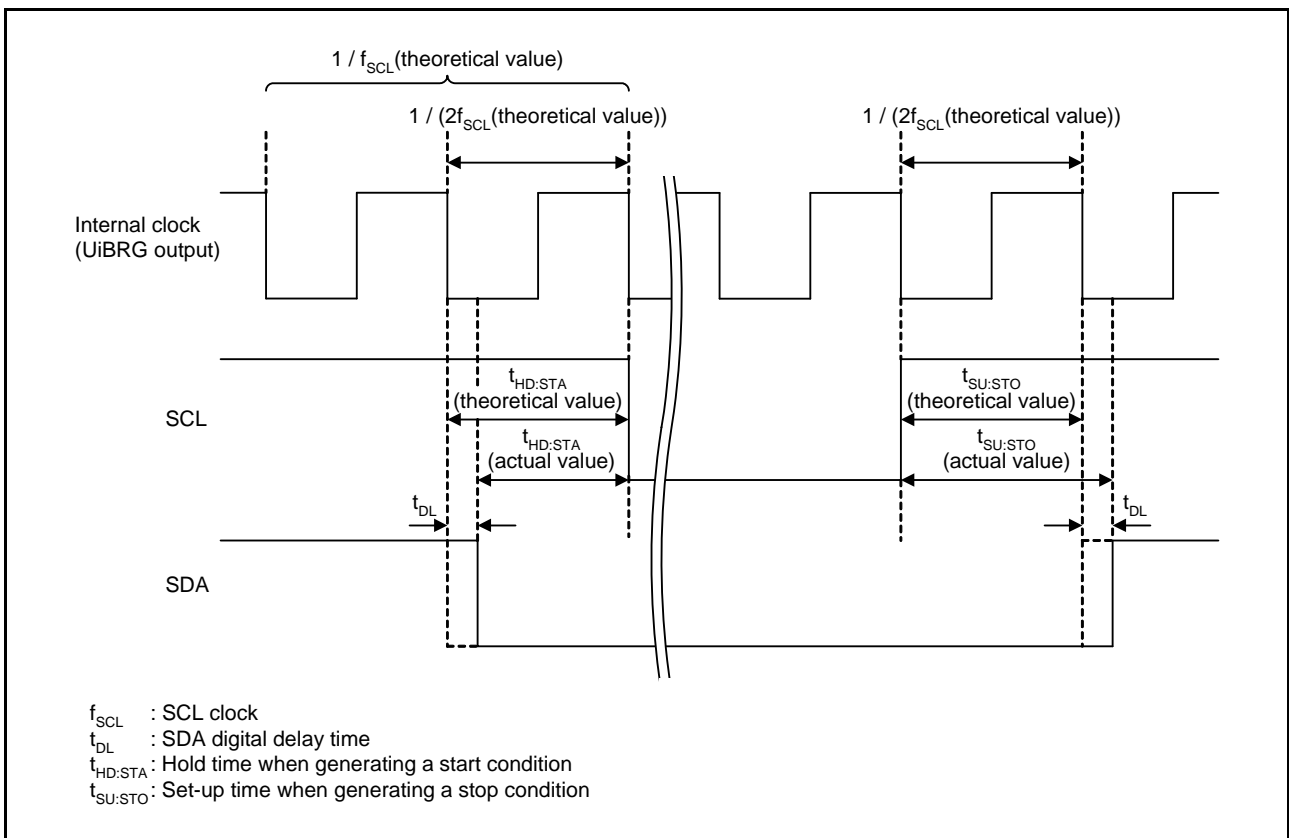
$1 / f_{SCL}$(theoretical value)

$1 / (2f_{SCL}$(theoretical value))

$1 / (2f_{SCL}$(theoretical value))

Internal clock (UiBRG output)

SCL

$t_{HD:STA}$ (theoretical value)

$t_{HD:STA}$ (actual value)

$t_{SU:STO}$ (theoretical value)

$t_{SU:STO}$ (actual value)

$t_{DL}$

$t_{DL}$

SDA

$f_{SCL}$ : SCL clock
$t_{DL}$ : SDA digital delay time
$t_{HD:STA}$: Hold time when generating a start condition
$t_{SU:STO}$: Set-up time when generating a stop condition